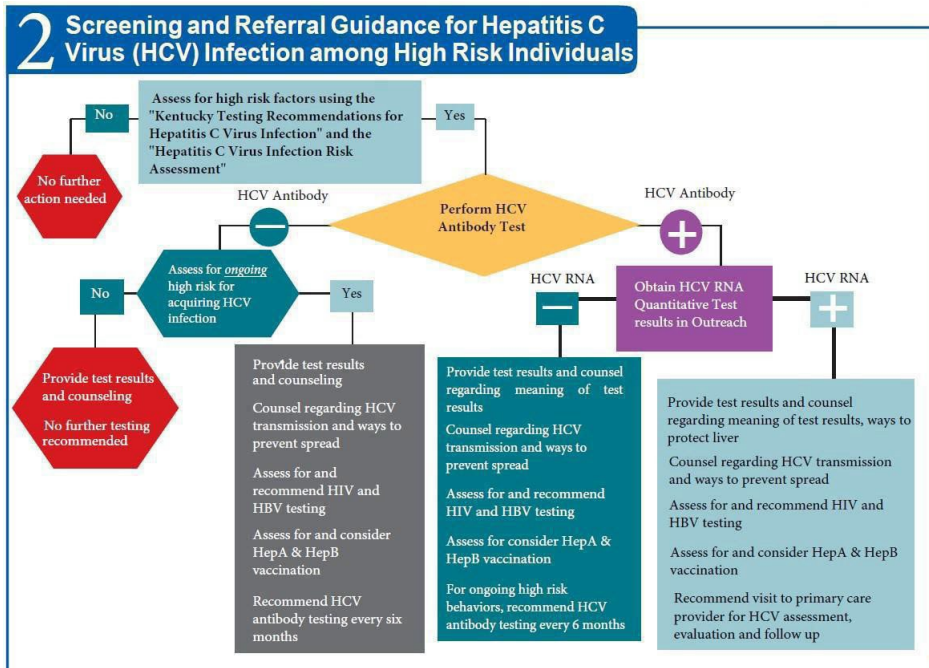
2 Screening and Referral Guidance for Hepatitis C Virus (HCV) Infection among High Risk Individuals

No

Assess for high risk factors using the "Kentucky Testing Recommendations for Hepatitis C Virus Infection" and the "Hepatitis C Virus Infection Risk Assessment"

Yes

No further action needed

HCV Antibody

Perform HCV Antibody Test

HCV Antibody

No

Assess for *ongoing* high risk for acquiring HCV infection

Yes

HCV RNA

Obtain HCV RNA Quantitative Test results in Outreach

HCV RNA

Provide test results and counseling

No further testing recommended

Provide test results and counseling

Counsel regarding HCV transmission and ways to prevent spread

Assess for and recommend HIV and HBV testing

Assess for and consider HepA & HepB vaccination

Recommend HCV antibody testing every six months

Provide test results and counsel regarding meaning of test results

Counsel regarding HCV transmission and ways to prevent spread

Assess for and recommend HIV and HBV testing

Assess for consider HepA & HepB vaccination

For ongoing high risk behaviors, recommend HCV antibody testing every 6 months

Provide test results and counsel regarding meaning of test results, ways to protect liver

Counsel regarding HCV transmission and ways to prevent spread

Assess for and recommend HIV and HBV testing

Assess for and consider HepA & HepB vaccination

Recommend visit to primary care provider for HCV assessment, evaluation and follow up